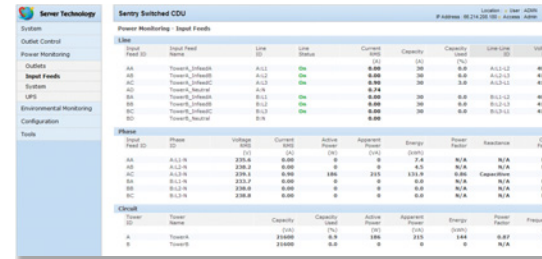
Server Technology

Sentry Switched CDU

Location: - User: ADMN
IP Address: 66.214.208.100 - Access: Admin

System
Outlet Control
Power Monitoring
Outlets
Input Feeds
System
UPS
Environmental Monitoring
Configuration
Tools

Power Monitoring - Input Feeds

Line

| Input Feed ID | Input Feed Name | Line ID | Line Status | Current RMS | Capacity | Capacity Used | Line-Line ID | Vol |
|---|---|---|---|---|---|---|---|---|
| | | | | (A) | (A) | (%) | | |
| AA | TowerA_InfeedA | A:L1 | On | 0.00 | 30 | 0.0 | A:L1-L2 | |
| AB | TowerA_InfeedB | A:L2 | On | 0.00 | 30 | 0.0 | A:L2-L3 | |
| AC | TowerA_InfeedC | A:L3 | On | 0.90 | 30 | 3.0 | A:L3-L1 | |
| AD | TowerA_Neutral | A:N | | 0.74 | | | | |
| BA | TowerB_InfeedA | B:L1 | On | 0.00 | 30 | 0.0 | B:L1-L2 | |
| BB | TowerB_InfeedB | B:L2 | On | 0.00 | 30 | 0.0 | B:L2-L3 | |
| BC | TowerB_InfeedC | B:L3 | On | 0.00 | 30 | 0.0 | B:L3-L1 | |
| BD | TowerB_Neutral | B:N | | 0.00 | | | | |

Phase

| Input Feed ID | Phase ID | Voltage RMS | Current RMS | Active Power | Apparent Power | Energy | Power Factor | Reactance | |
|---|---|---|---|---|---|---|---|---|---|
| | | (V) | (A) | (W) | (VA) | (kWh) | | | |
| AA | A:L1-N | 235.6 | 0.00 | 0 | 0 | 7.4 | N/A | N/A | |
| AB | A:L2-N | 238.2 | 0.00 | 0 | 0 | 4.5 | N/A | N/A | |
| AC | A:L3-N | 239.1 | 0.90 | 186 | 215 | 131.9 | 0.86 | Capacitive | |
| BA | B:L1-N | 233.7 | 0.00 | 0 | 0 | 0.0 | N/A | N/A | |
| BB | B:L2-N | 238.0 | 0.00 | 0 | 0 | 0.0 | N/A | N/A | |
| BC | B:L3-N | 238.8 | 0.00 | 0 | 0 | 0.0 | N/A | N/A | |

Circuit

| Tower ID | Tower Name | Capacity | Capacity Used | Active Power | Apparent Power | Energy | Power Factor | Freque |
|---|---|---|---|---|---|---|---|---|
| | | (VA) | (%) | (W) | (VA) | (kWh) | | |
| A | TowerA | 21600 | 0.9 | 186 | 215 | 144 | 0.87 | |
| B | TowerB | 21600 | 0.0 | 0 | 0 | 0 | N/A | |